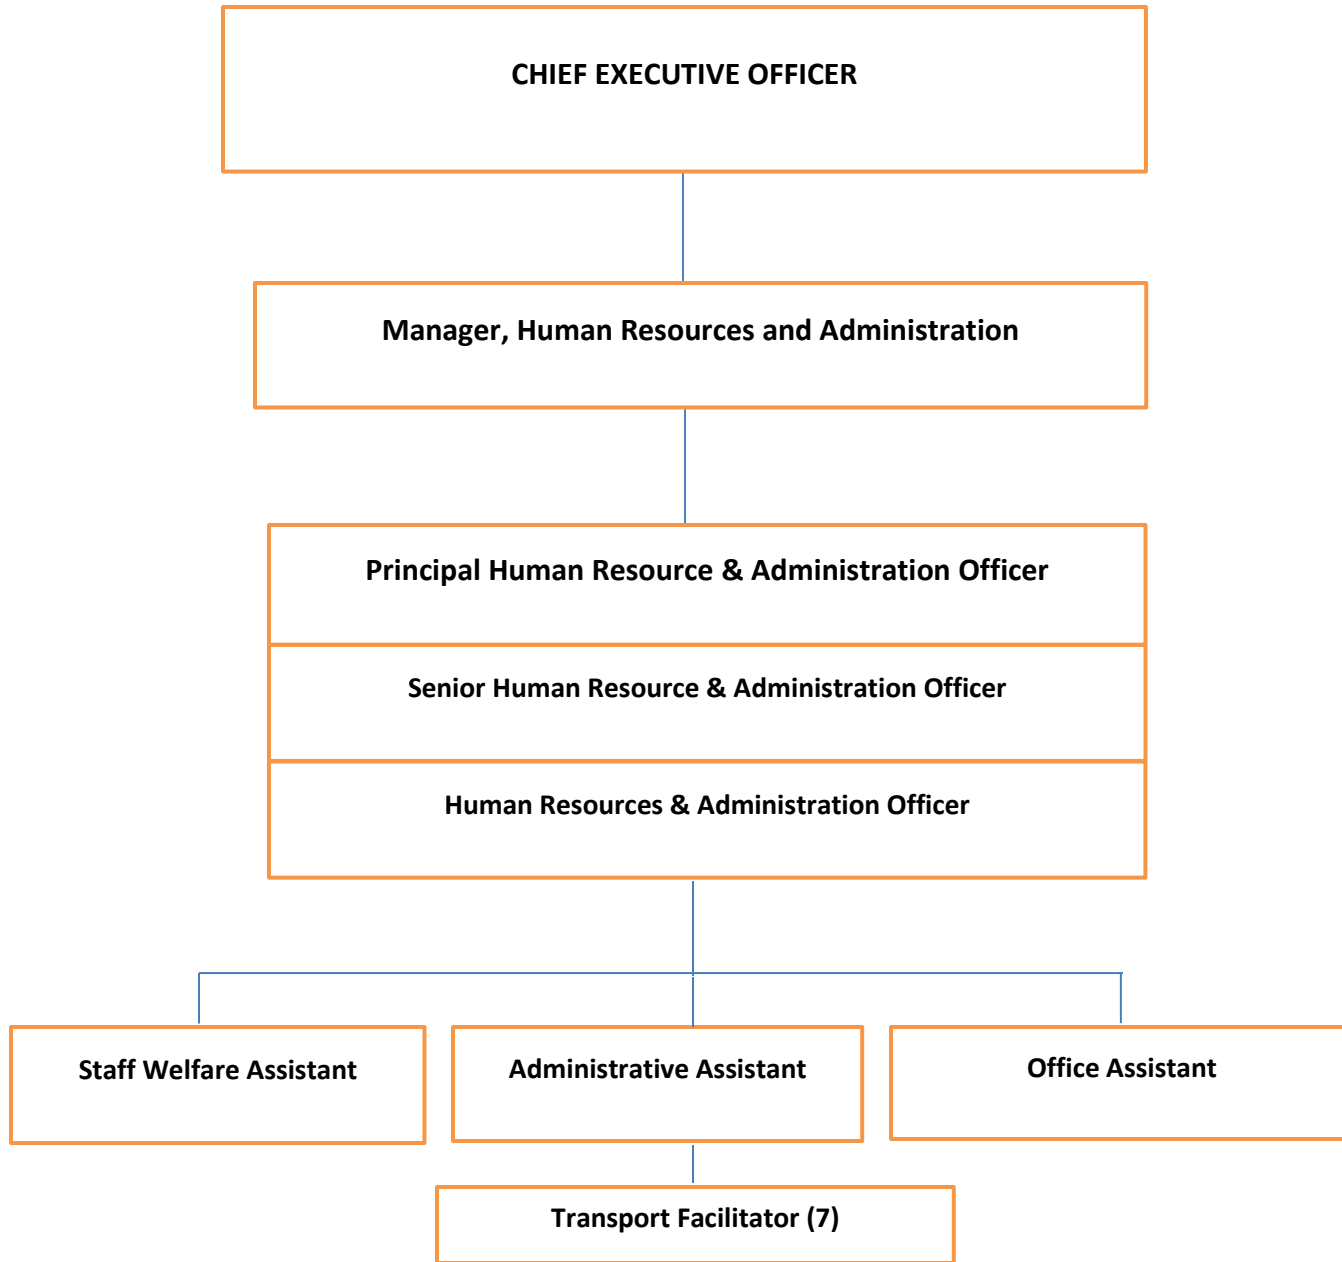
CHIEF EXECUTIVE OFFICER

Manager, Human Resources and Administration

Principal Human Resource & Administration Officer

Senior Human Resource & Administration Officer

Human Resources & Administration Officer

Staff Welfare Assistant

Administrative Assistant

Office Assistant

Transport Facilitator (7)